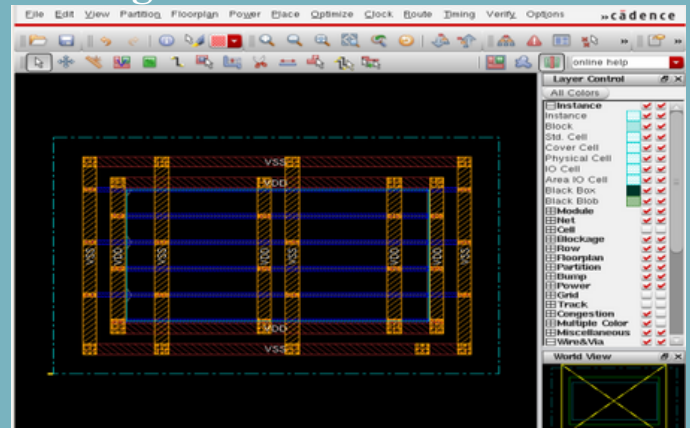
File Edit View Partition Floorplan Power Place Optimize Clock Route Timing Verify Options cādence

online help

Layer Control
All Colors
Instance
Instance
Block
Std. Cell
Cover Cell
Physical Cell
IO Cell
Area IO Cell
Black Box
Black Blob
Module
Net
Cell
Blockage
Row
Floorplan
Partition
Bump
Power
Grid
Track
Congestion
Multiple Color
Miscellaneous
Wire&Via

World View

VSS
VDD
VSS
VDD
VDD
VSS
VDD
VSS
VDD
VSS
VDD
VSS